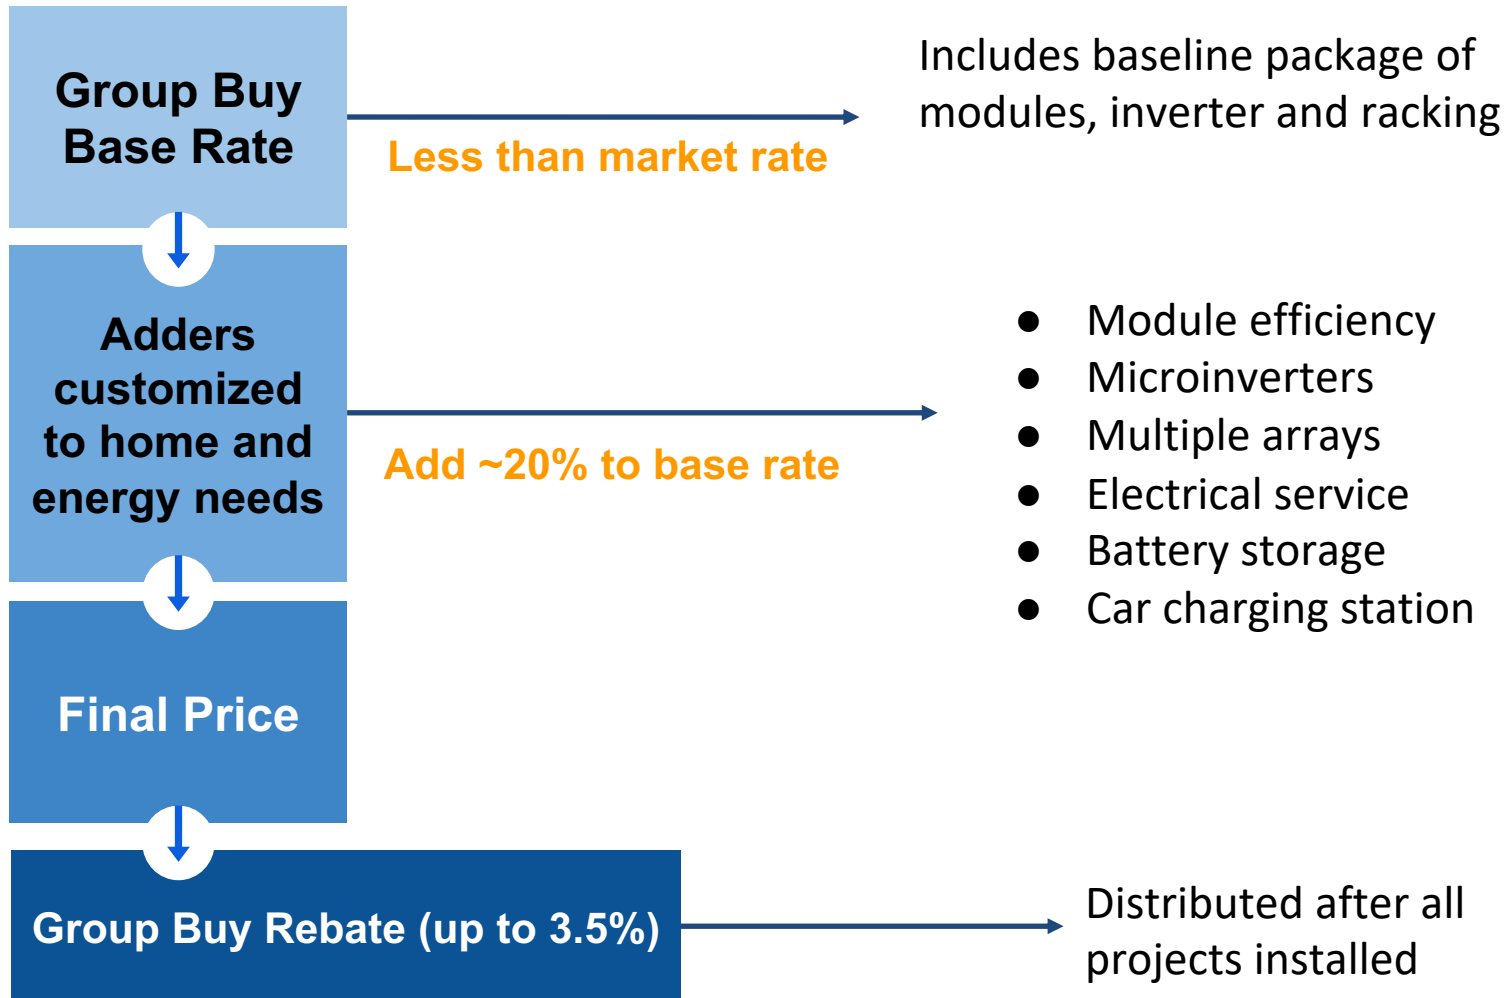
Group Buy Base Rate

Less than market rate

Includes baseline package of modules, inverter and racking

Adders customized to home and energy needs

Add ~20% to base rate

- Module efficiency
- Microinverters
- Multiple arrays
- Electrical service
- Battery storage
- Car charging station

Final Price

Group Buy Rebate (up to 3.5%)

Distributed after all projects installed